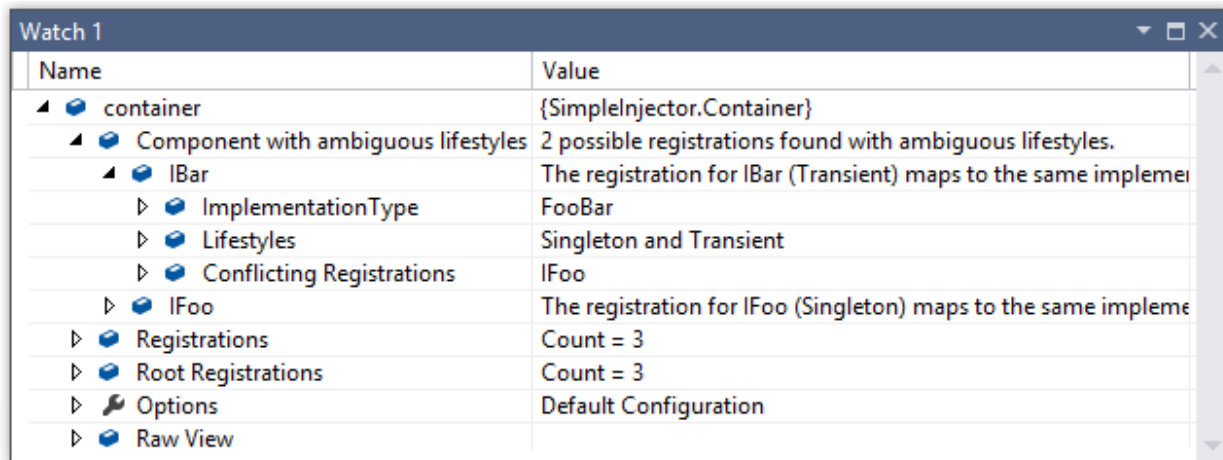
Watch 1

| Name | Value |
|---|---|
| container | {SimpleInjector.Container} |
| Component with ambiguous lifestyles | 2 possible registrations found with ambiguous lifestyles. |
| IBar | The registration for IBar (Transient) maps to the same implemer |
| ImplementationType | FooBar |
| Lifestyles | Singleton and Transient |
| Conflicting Registrations | IFoo |
| IFoo | The registration for IFoo (Singleton) maps to the same impleme |
| Registrations | Count = 3 |
| Root Registrations | Count = 3 |
| Options | Default Configuration |
| Raw View | |